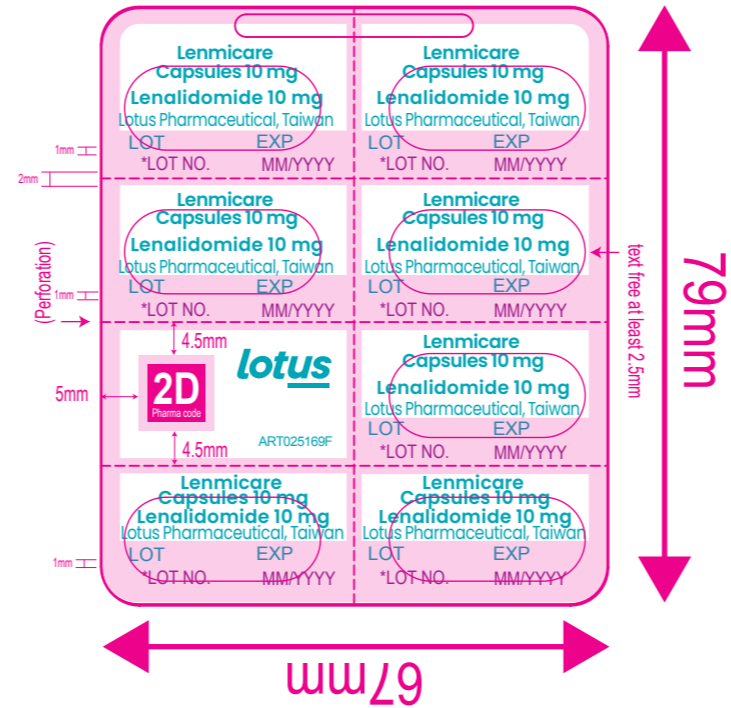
Lenmicare
Capsules 10 mg
Lenalidomide 10 mg
Lotus Pharmaceutical, Taiwan
LOT EXP
*LOT NO. MM/YYYY

Lenmicare
Capsules 10 mg
Lenalidomide 10 mg
Lotus Pharmaceutical, Taiwan
LOT EXP
*LOT NO. MM/YYYY

1mm
2mm

Lenmicare
Capsules 10 mg
Lenalidomide 10 mg
Lotus Pharmaceutical, Taiwan
LOT EXP
*LOT NO. MM/YYYY

Lenmicare
Capsules 10 mg
Lenalidomide 10 mg
Lotus Pharmaceutical, Taiwan
LOT EXP
*LOT NO. MM/YYYY

(Perforation)
1mm

text free at least 2.5mm

79mm

4.5mm
5mm
2D
Pharma code
lotus
4.5mm
ART025169F

Lenmicare
Capsules 10 mg
Lenalidomide 10 mg
Lotus Pharmaceutical, Taiwan
LOT EXP
*LOT NO. MM/YYYY

Lenmicare
Capsules 10 mg
Lenalidomide 10 mg
Lotus Pharmaceutical, Taiwan
LOT EXP
*LOT NO. MM/YYYY

Lenmicare
Capsules 10 mg
Lenalidomide 10 mg
Lotus Pharmaceutical, Taiwan
LOT EXP
*LOT NO. MM/YYYY

1mm

67mm